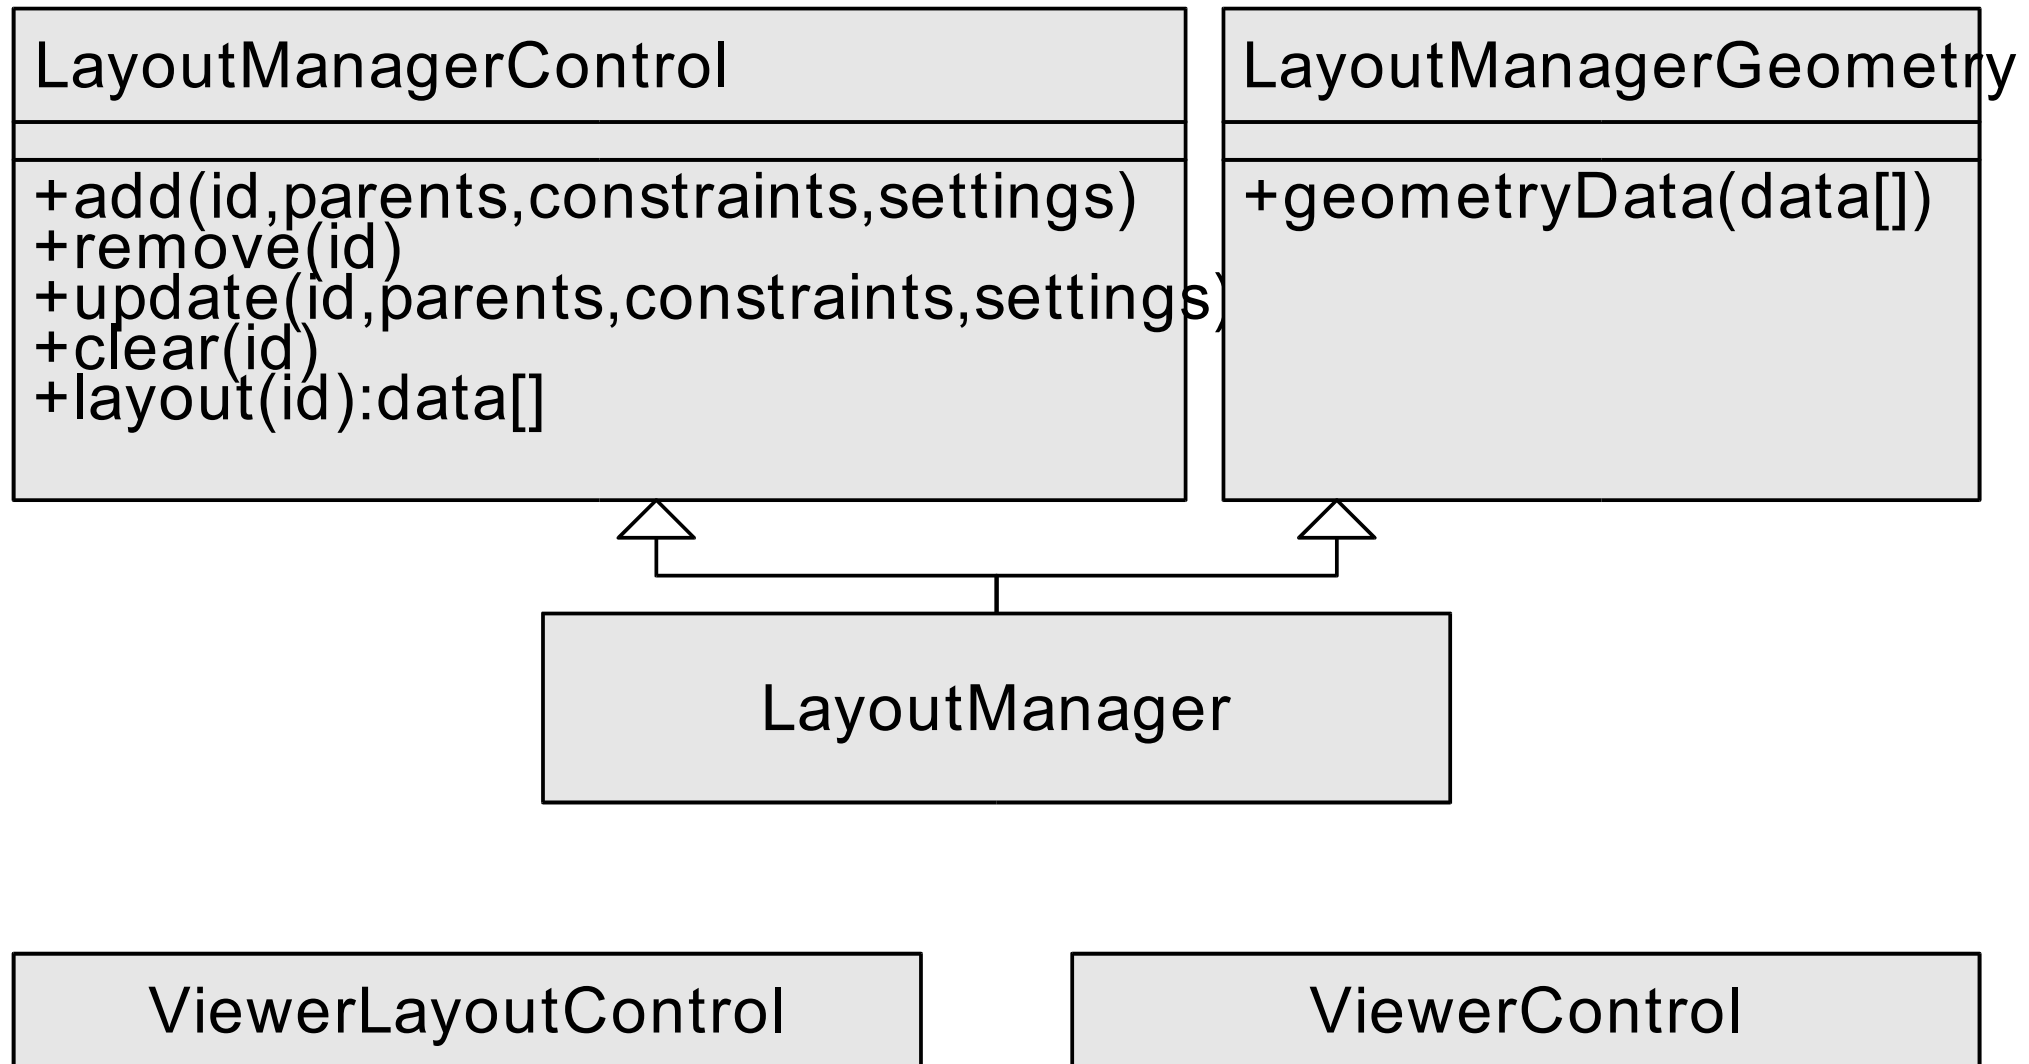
LayoutManagerControl

+add(id,parents,constraints,settings)
+remove(id)
+update(id,parents,constraints,settings)
+clear(id)
+layout(id):data[]

LayoutManagerGeometry

+geometryData(data[])

LayoutManager

ViewerLayoutControl

ViewerControl